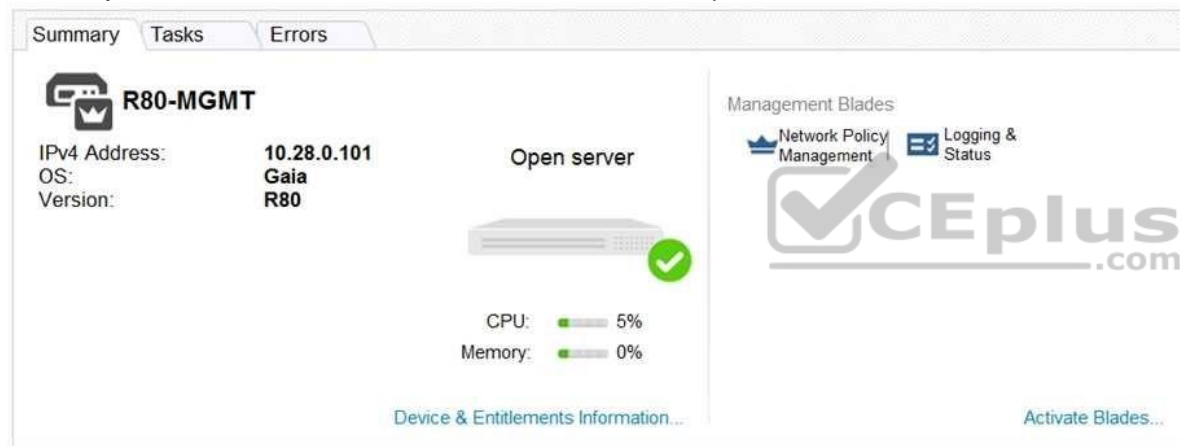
Summary Tasks Errors

R80-MGMT

| | |
|---|---|
| IPv4 Address: | 10.28.0.101 |
| OS: | Gaia |
| Version: | R80 |

Open server

CPU: 5%
Memory: 0%

Device & Entitlements Information...

Management Blades

Network Policy Management

Logging & Status

VCEplus .com

Activate Blades...